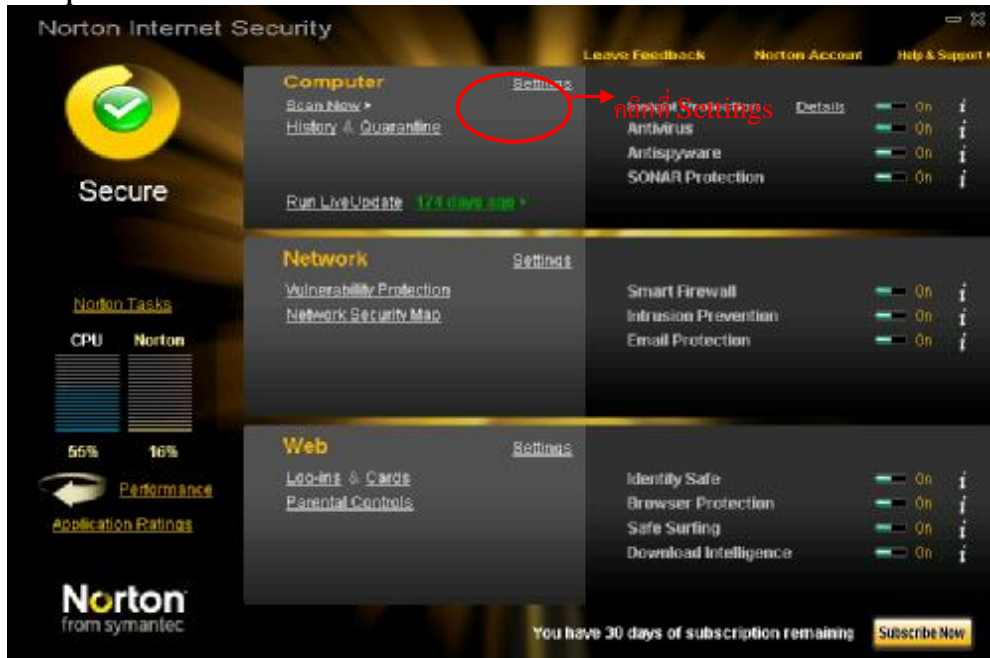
Norton Internet Security

Leave Feedback Norton Account Help & Support

Secure

Computer Settings
Scan Now ▸
History & Quarantine

กดที่ Settings Details On i
Antivirus On i
Antispyware On i
SONAR Protection On i

Run LiveUpdate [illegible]

Network Settings
Vulnerability Protection
Network Security Map

Smart Firewall On i
Intrusion Prevention On i
Email Protection On i

Norton Tasks
CPU Norton
55% 16%
Performance
Application Ratings

Web Settings
Log-ins & Cards
Parental Controls

Identity Safe On i
Browser Protection On i
Safe Surfing On i
Download Intelligence On i

Norton
from symantec

You have 30 days of subscription remaining Subscribe Now